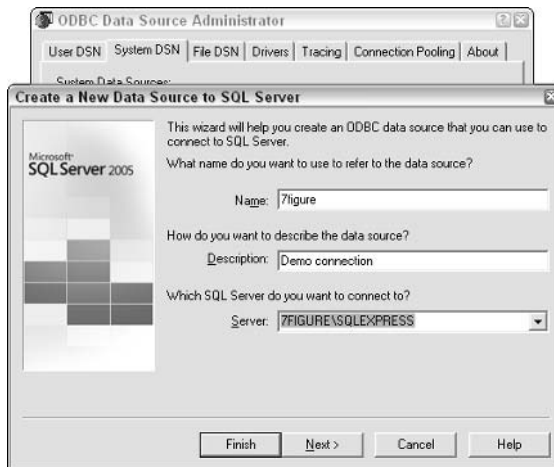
ODBC Data Source Administrator

User DSN | System DSN | File DSN | Drivers | Tracing | Connection Pooling | About

System Data Sources:

Create a New Data Source to SQL Server

Microsoft SQL Server 2005

This wizard will help you create an ODBC data source that you can use to connect to SQL Server.

What name do you want to use to refer to the data source?

Name: 7figure

How do you want to describe the data source?

Description: Demo connection

Which SQL Server do you want to connect to?

Server: 7FIGURE\SQLEXPRESS

Finish | Next > | Cancel | Help